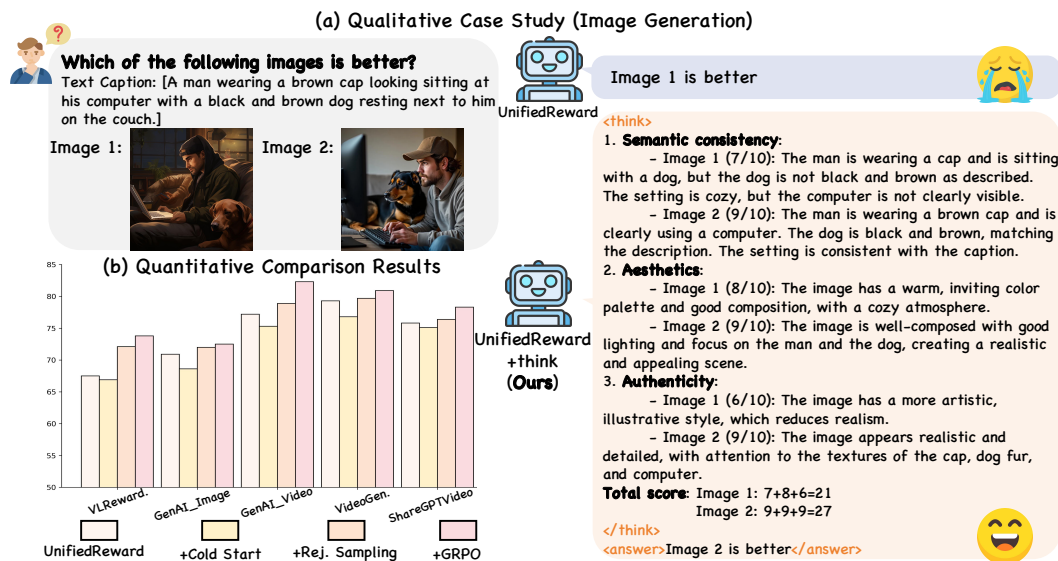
(a) Qualitative Case Study (Image Generation)

Which of the following images is better?

Text Caption: [A man wearing a brown cap looking sitting at his computer with a black and brown dog resting next to him on the couch.]

Image 1:

Image 2:

UnifiedReward

Image 1 is better

<think>

1. Semantic consistency:

- Image 1 (7/10): The man is wearing a cap and is sitting with a dog, but the dog is not black and brown as described. The setting is cozy, but the computer is not clearly visible.

- Image 2 (9/10): The man is wearing a brown cap and is clearly using a computer. The dog is black and brown, matching the description. The setting is consistent with the caption.

2. Aesthetics:

- Image 1 (8/10): The image has a warm, inviting color palette and good composition, with a cozy atmosphere.

- Image 2 (9/10): The image is well-composed with good lighting and focus on the man and the dog, creating a realistic and appealing scene.

3. Authenticity:

- Image 1 (6/10): The image has a more artistic, illustrative style, which reduces realism.

- Image 2 (9/10): The image appears realistic and detailed, with attention to the textures of the cap, dog fur, and computer.

Total score: Image 1: 7+8+6=21

Image 2: 9+9+9=27

</think>

<answer>Image 2 is better</answer>

UnifiedReward +think (Ours)

(b) Quantitative Comparison Results

85
80
75
70
65
60
55
50

VLReward.
GenAI_Image
GenAI_Video
VideoGen.
ShareGPTVideo

UnifiedReward
+Cold Start
+Rej. Sampling
+GRPO